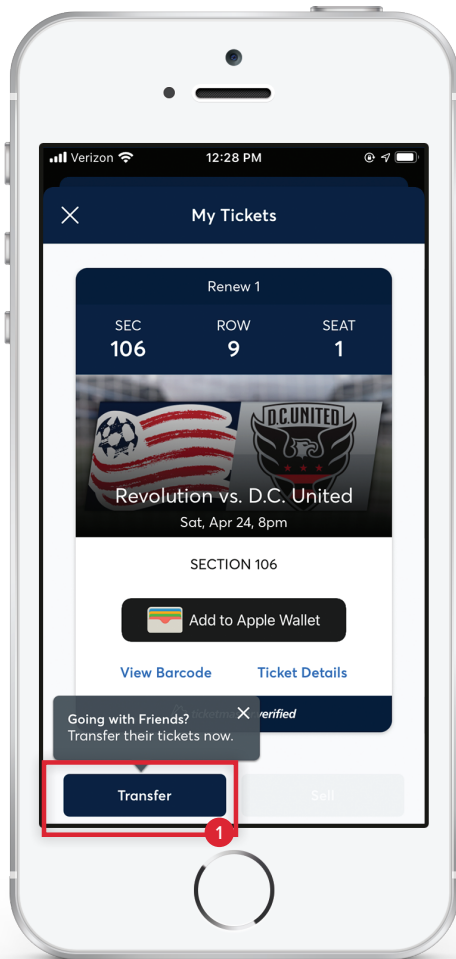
Verizon 12:28 PM

My Tickets

Renew 1

SEC
106

ROW
9

SEAT
1

D.C. UNITED

Revolution vs. D.C. United
Sat, Apr 24, 8pm

SECTION 106

Add to Apple Wallet

View Barcode

Ticket Details

ticketmaster verified

Going with Friends?
Transfer their tickets now.

Transfer

Sell

1